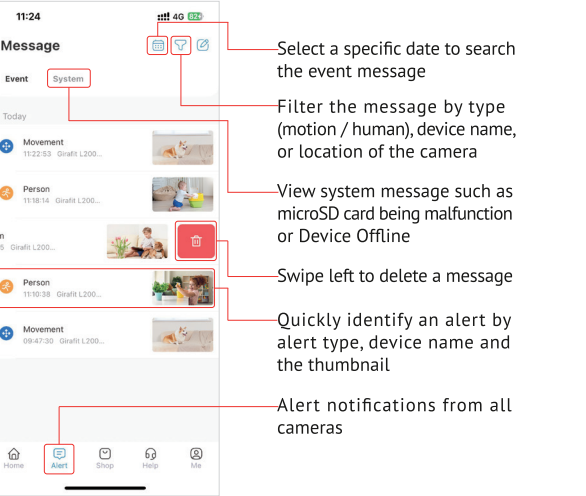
11:24
4G

Message

Event System

Today

Movement
11:22:53 Girafit L200...

Person
11:18:14 Girafit L200...

n
5 Girafit L200...

Person
11:10:38 Girafit L200...

Movement
09:47:30 Girafit L200...

Home Alert Shop Help Me

Select a specific date to search the event message

Filter the message by type (motion / human), device name, or location of the camera

View system message such as microSD card being malfunction or Device Offline

Swipe left to delete a message

Quickly identify an alert by alert type, device name and the thumbnail

Alert notifications from all cameras